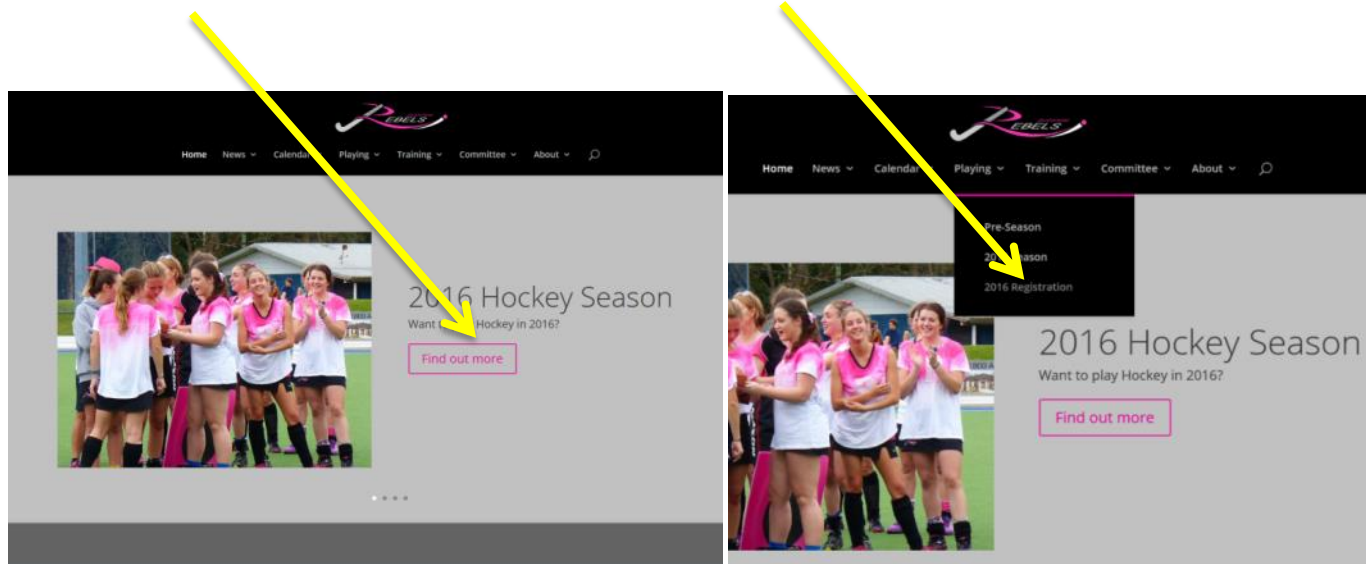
REBELS

Home News Calenda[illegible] Playing Training Committee About

2016 Hockey Season
Want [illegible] Hockey in 2016?
Find out more

REBELS

Home News Calendar Playing Training Committee About

Pre-Season
20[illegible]ason
2016 Registration

2016 Hockey Season
Want to play Hockey in 2016?
Find out more